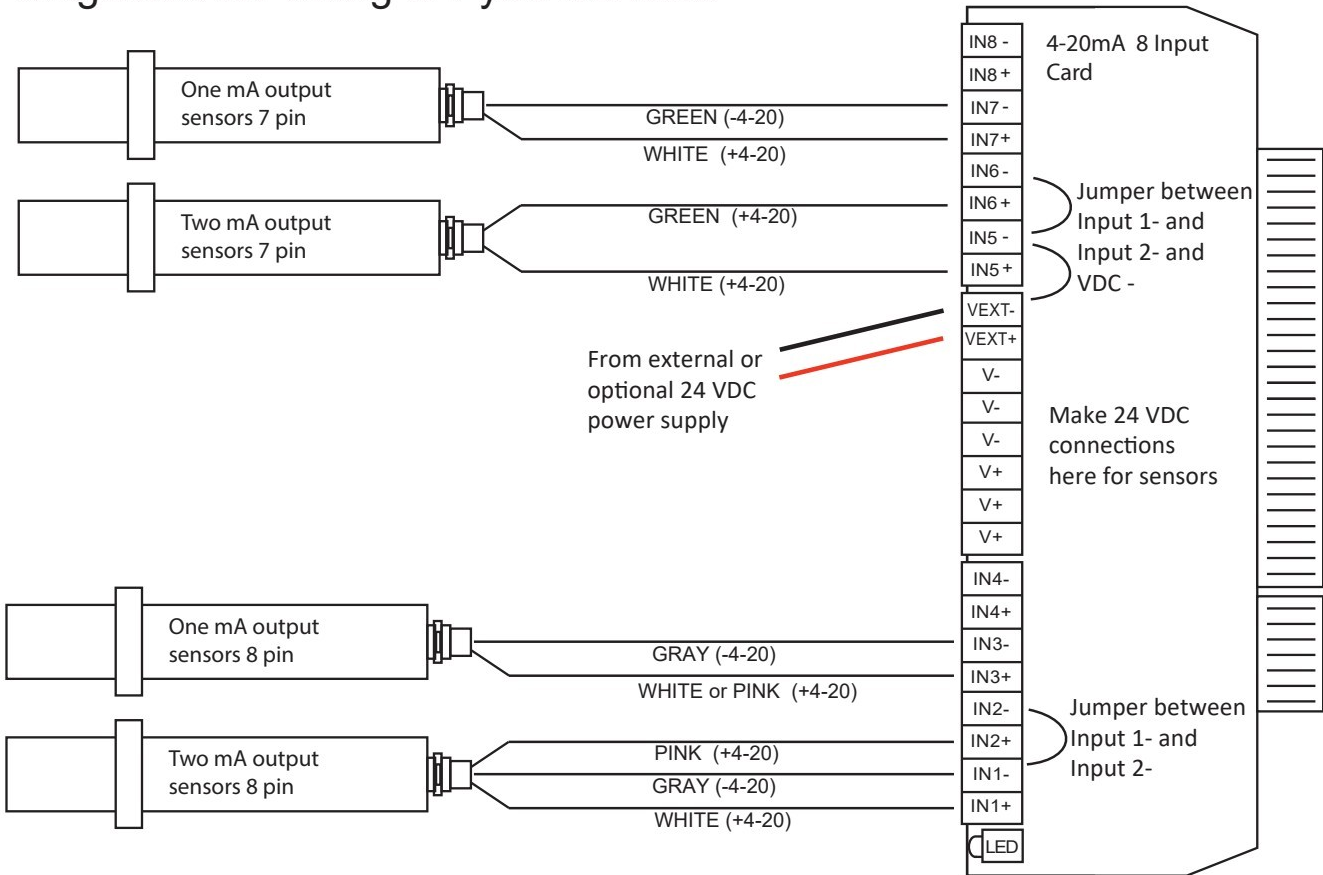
4-20mA 8 Input Card

IN8 -
IN8 +
IN7 -
IN7 +
IN6 -
IN6 +
IN5 -
IN5 +
VEXT-
VEXT+
V-
V-
V-
V+
V+
V+
IN4-
IN4+
IN3-
IN3+
IN2-
IN2+
IN1-
IN1+
LED

One mA output sensors 7 pin

GREEN (-4-20)

WHITE (+4-20)

Two mA output sensors 7 pin

GREEN (+4-20)

WHITE (+4-20)

Jumper between Input 1- and Input 2- and VDC -

From external or optional 24 VDC power supply

Make 24 VDC connections here for sensors

One mA output sensors 8 pin

GRAY (-4-20)

WHITE or PINK (+4-20)

Two mA output sensors 8 pin

PINK (+4-20)

GRAY (-4-20)

WHITE (+4-20)

Jumper between Input 1- and Input 2-